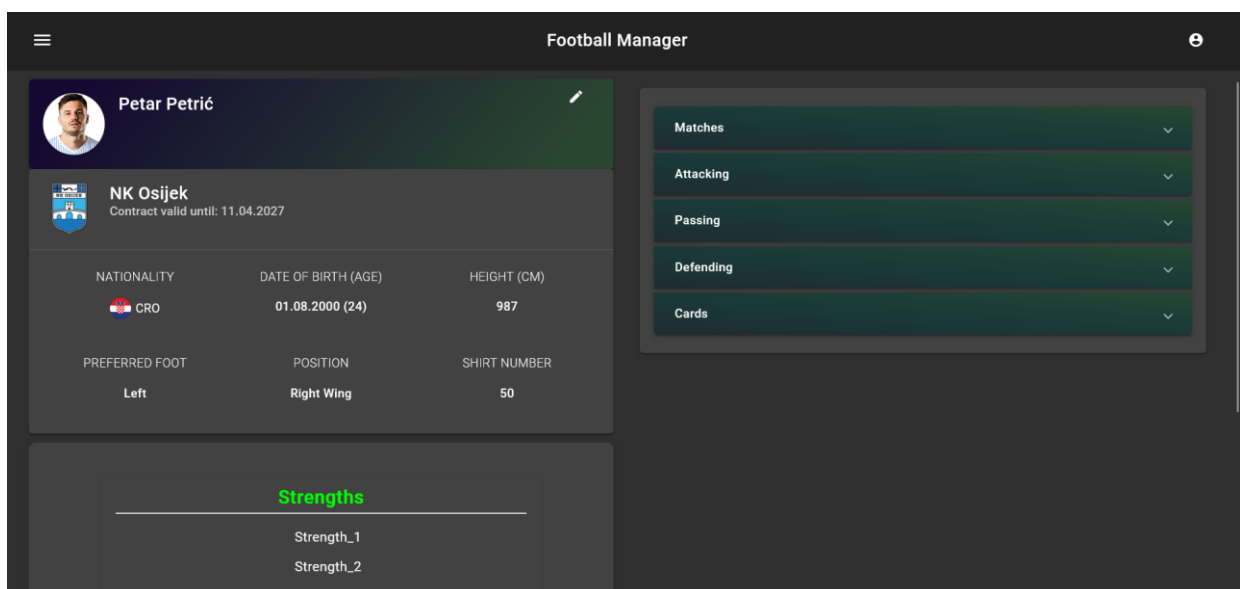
Football Manager

Petar Petrić

NK Osijek
Contract valid until: 11.04.2027

| NATIONALITY | DATE OF BIRTH (AGE) | HEIGHT (CM) |
|---|---|---|
| CRO | 01.08.2000 (24) | 987 |
| PREFERRED FOOT | POSITION | SHIRT NUMBER |
| Left | Right Wing | 50 |

Strengths
Strength_1
Strength_2

Matches
Attacking
Passing
Defending
Cards